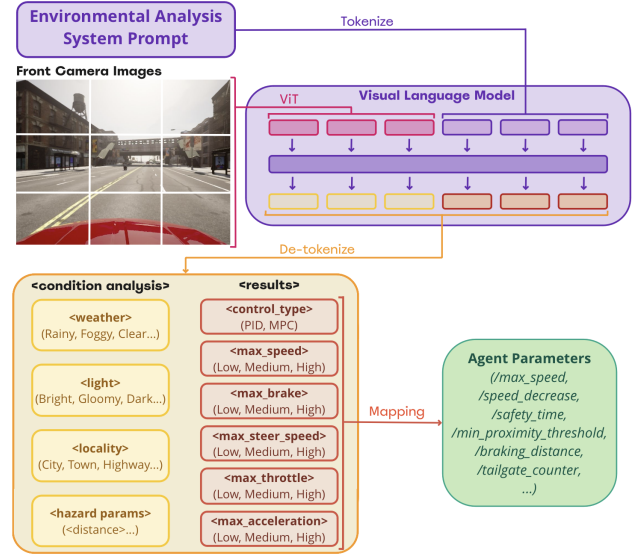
Environmental Analysis System Prompt

Tokenize

Front Camera Images

Visual Language Model

ViT

De-tokenize

<condition analysis>

<weather>
(Rainy, Foggy, Clear...)

<light>
(Bright, Gloomy, Dark...)

<locality>
(City, Town, Highway...)

<hazard params>
(<distance>...)

<results>

<control_type>
(PID, MPC)

<max_speed>
(Low, Medium, High)

<max_brake>
(Low, Medium, High)

<max_steer_speed>
(Low, Medium, High)

<max_throttle>
(Low, Medium, High)

<max_acceleration>
(Low, Medium, High)

Mapping

Agent Parameters
(/max_speed, /speed_decrease, /safety_time, /min_proximity_threshold, /braking_distance, /tailgate_counter, ...)